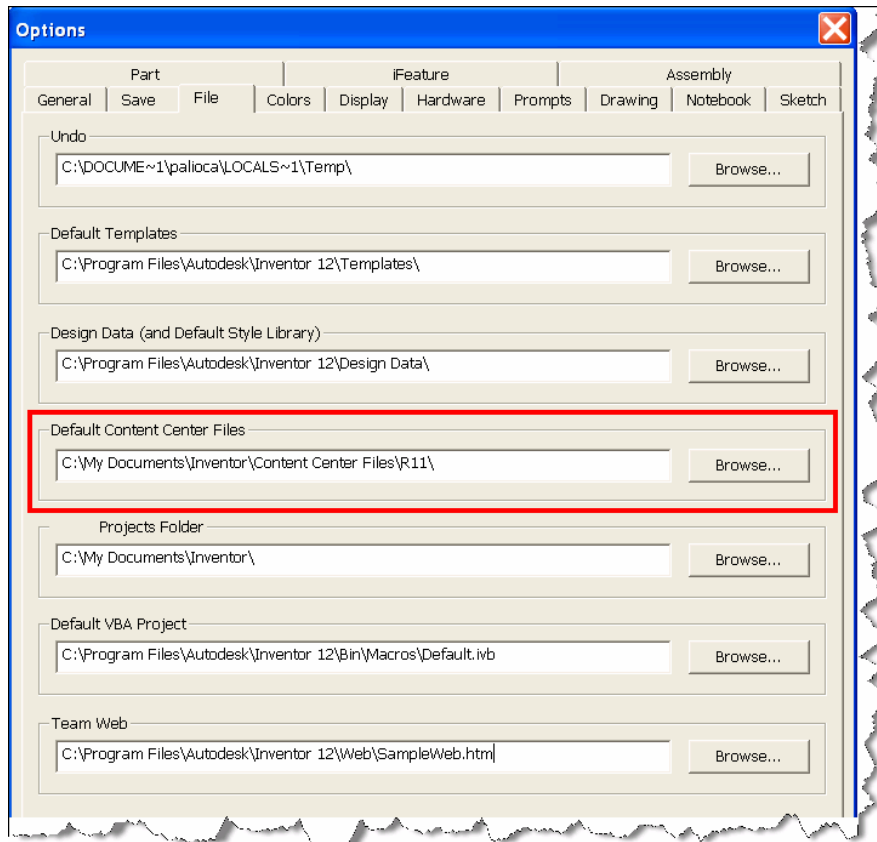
Options

Part
iFeature
Assembly
General
Save
File
Colors
Display
Hardware
Prompts
Drawing
Notebook
Sketch

Undo
C:\DOCUME~1\palioca\LOCALS~1\Temp\
Browse...

Default Templates
C:\Program Files\Autodesk\Inventor 12\Templates\
Browse...

Design Data (and Default Style Library)
C:\Program Files\Autodesk\Inventor 12\Design Data\
Browse...

Default Content Center Files
C:\My Documents\Inventor\Content Center Files\R11\
Browse...

Projects Folder
C:\My Documents\Inventor\
Browse...

Default VBA Project
C:\Program Files\Autodesk\Inventor 12\Bin\Macros\Default.ivb
Browse...

Team Web
C:\Program Files\Autodesk\Inventor 12\Web\SampleWeb.htm
Browse...